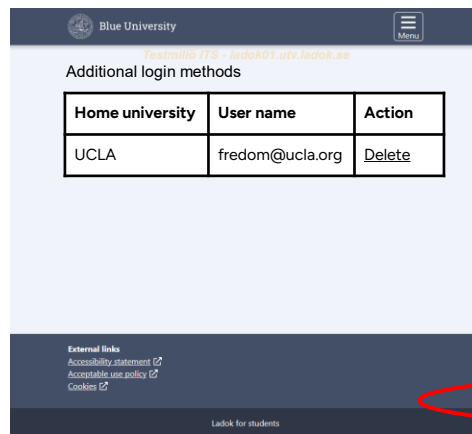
Blue University

Menu

Testmiljö ITS - ladok01.utv.ladok.se

Additional login methods

| Home university | User name | Action |
|---|---|---|
| UCLA | fredom@ucla.org | Delete |

External links
Accessibility statement
Acceptable use policy
Cookies

Ladok for students